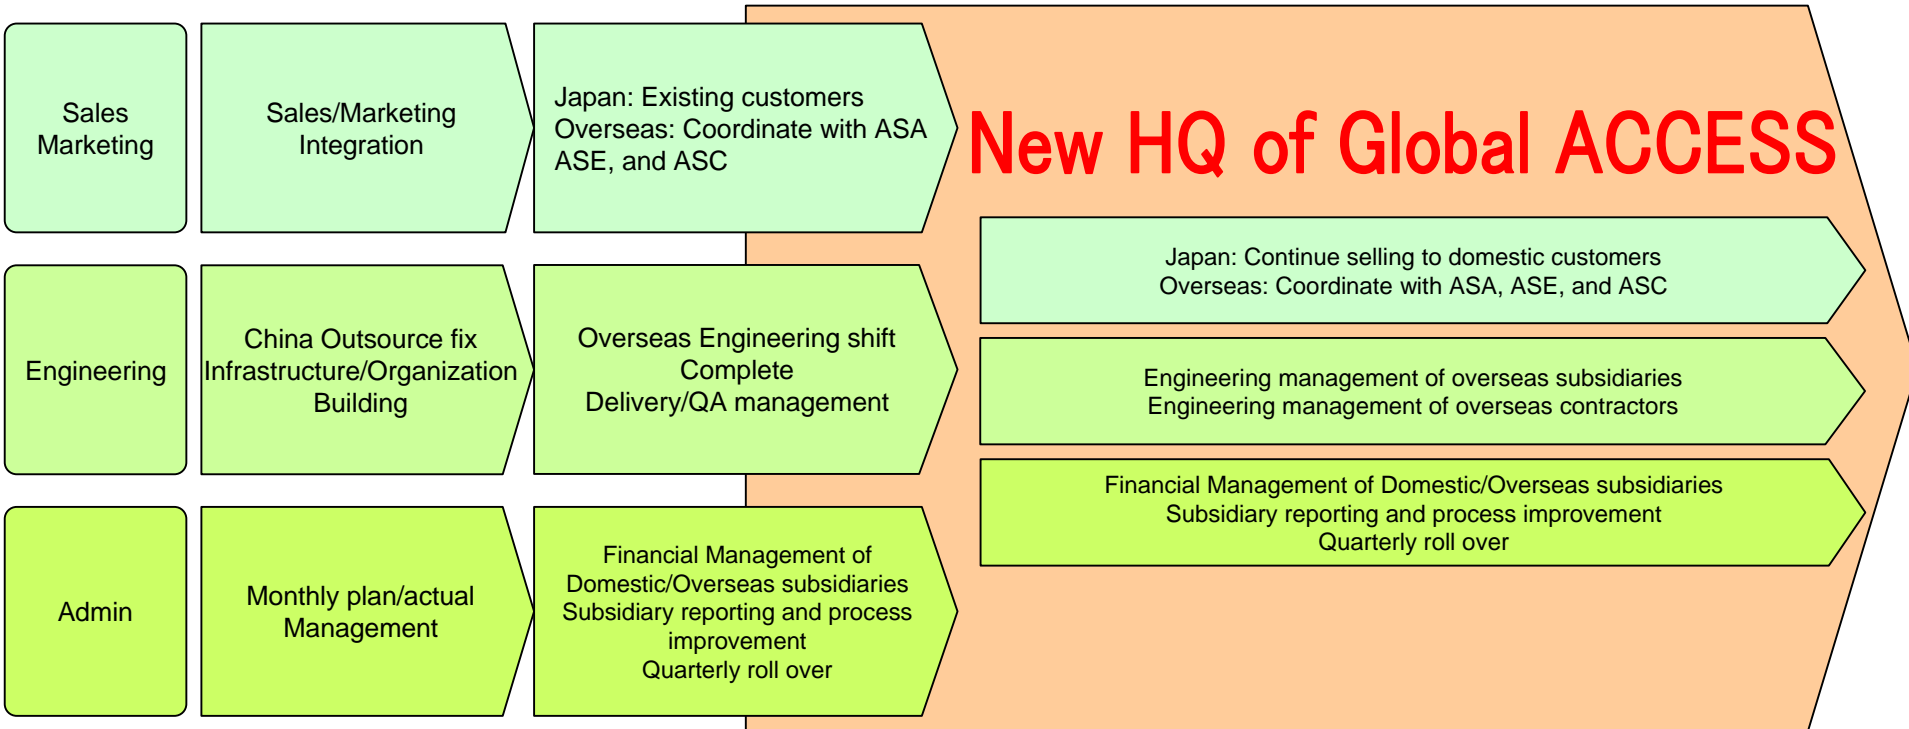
Sales
Marketing

Sales/Marketing
Integration

Japan: Existing customers
Overseas: Coordinate with ASA
ASE, and ASC

Engineering

China Outsource fix
Infrastructure/Organization
Building

Overseas Engineering shift
Complete
Delivery/QA management

Admin

Monthly plan/actual
Management

Financial Management of
Domestic/Overseas subsidiaries
Subsidiary reporting and process
improvement
Quarterly roll over

New HQ of Global ACCESS

Japan: Continue selling to domestic customers
Overseas: Coordinate with ASA, ASE, and ASC

Engineering management of overseas subsidiaries
Engineering management of overseas contractors

Financial Management of Domestic/Overseas subsidiaries
Subsidiary reporting and process improvement
Quarterly roll over